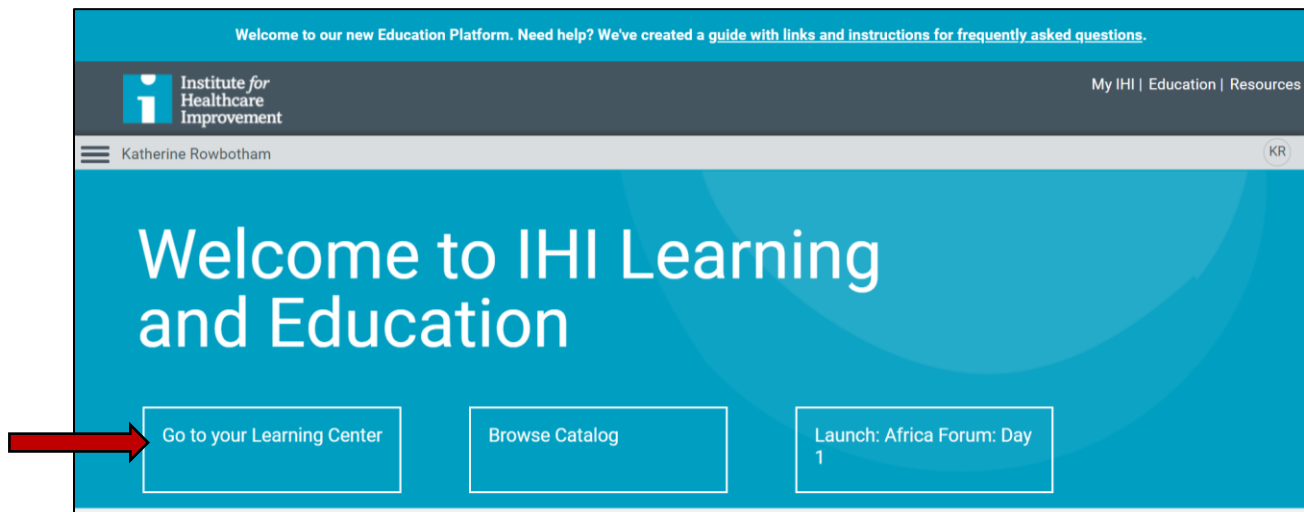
Welcome to our new Education Platform. Need help? We've created a guide with links and instructions for frequently asked questions.

Institute for Healthcare Improvement

My IHI | Education | Resources

Katherine Rowbotham

KR

Welcome to IHI Learning and Education

Go to your Learning Center

Browse Catalog

Launch: Africa Forum: Day 1